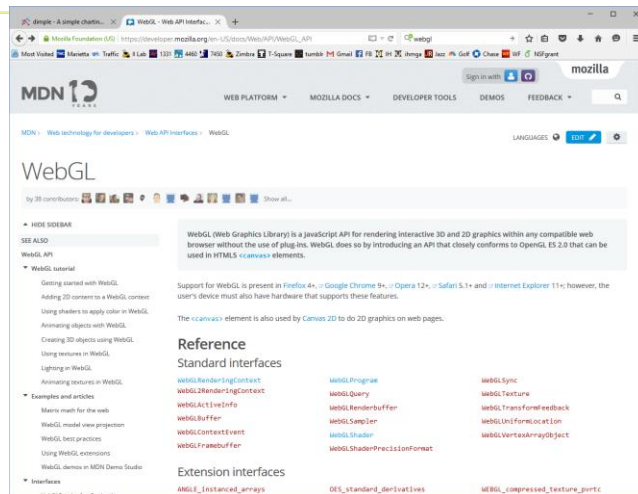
dimple - A simple chartin... × WebGL - Web API Interfac... × +

Mozilla Foundation (US) | https://developer.mozilla.org/en-US/docs/Web/API/WebGL_API webgl

Most Visited Marietta Traffic IL lab 1331 4460 7450 Zimbra T-Square tumblr Gmail FB IH ihmga Jazz Golf Chase WF NSFgrant

Sign in with mozilla

MDN 10 YEARS WEB PLATFORM ▾ MOZILLA DOCS ▾ DEVELOPER TOOLS DEMOS FEEDBACK ▾

MDN › Web technology for developers › Web API Interfaces › WebGL

LANGUAGES EDIT

WebGL

by 38 contributors: Show all...

▲ HIDE SIDEBAR

SEE ALSO

WebGL API

▾ WebGL tutorial

Getting started with WebGL

Adding 2D content to a WebGL context

Using shaders to apply color in WebGL

Animating objects with WebGL

Creating 3D objects using WebGL

Using textures in WebGL

Lighting in WebGL

Animating textures in WebGL

▾ Examples and articles

Matrix math for the web

WebGL model view projection

WebGL best practices

Using WebGL extensions

WebGL demos in MDN Demo Studio

▾ Interfaces

WebGL (Web Graphics Library) is a JavaScript API for rendering interactive 3D and 2D graphics within any compatible web browser without the use of plug-ins. WebGL does so by introducing an API that closely conforms to OpenGL ES 2.0 that can be used in HTML5 <canvas> elements.

Support for WebGL is present in Firefox 4+, Google Chrome 9+, Opera 12+, Safari 5.1+ and Internet Explorer 11+; however, the user's device must also have hardware that supports these features.

The <canvas> element is also used by Canvas 2D to do 2D graphics on web pages.

Reference

Standard interfaces

| WebGLRenderingContext | WebGLProgram | WebGLSync |
|---|---|---|
| WebGL2RenderingContext | WebGLQuery | WebGLTexture |
| WebGLActiveInfo | WebGLRenderbuffer | WebGLTransformFeedback |
| WebGLBuffer | WebGLSampler | WebGLUniformLocation |
| WebGLContextEvent | WebGLShader | WebGLVertexArrayObject |
| WebGLFramebuffer | WebGLShaderPrecisionFormat | |

Extension interfaces

ANGLE_instanced_arrays OES_standard_derivatives WEBGL_compressed_texture_pvrtc